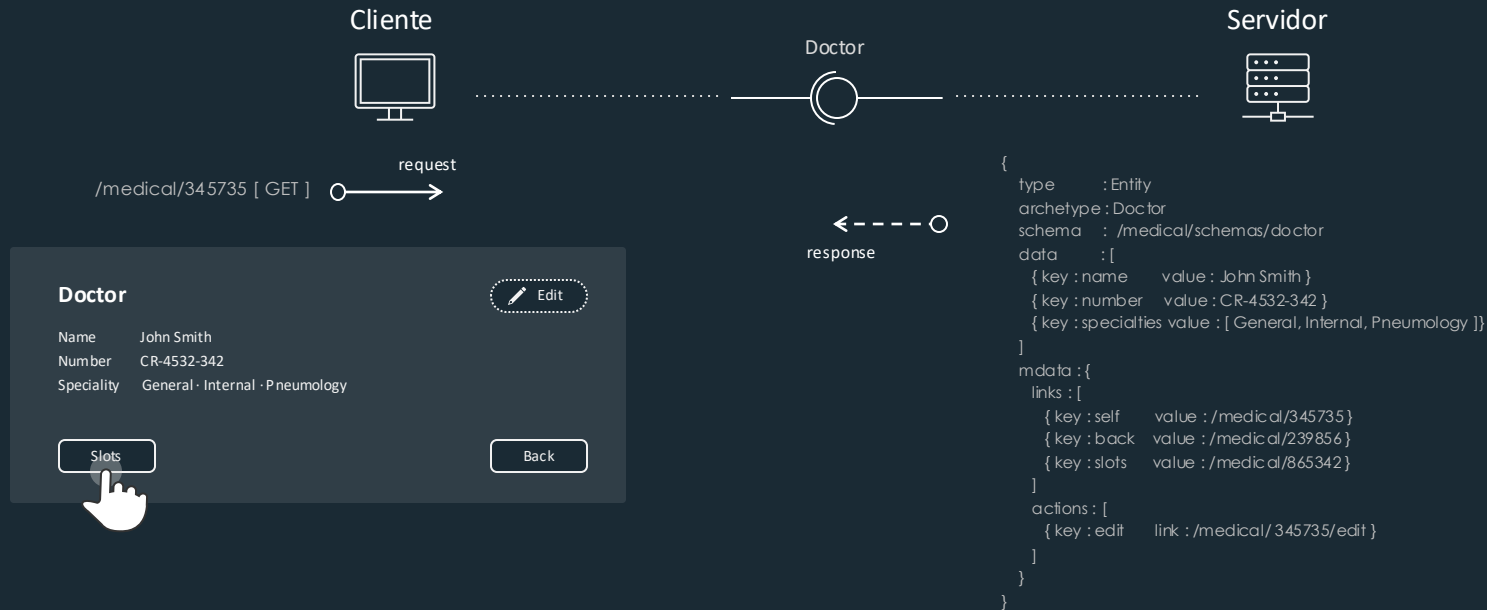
Cliente

Doctor

Servidor

request

/medical/345735 [ GET ]

response

{
type : Entity
archetype : Doctor
schema : /medical/schemas/doctor
data : [
{ key : name value : John Smith }
{ key : number value : CR-4532-342 }
{ key : specialties value : [ General, Internal, Pneumology ]}
]
mdata : {
links : [
{ key : self value : /medical/345735 }
{ key : back value : /medical/239856 }
{ key : slots value : /medical/865342 }
]
actions : [
{ key : edit link : /medical/ 345735/edit }
]
}
}

Doctor

Edit

Name John Smith
Number CR-4532-342
Speciality General · Internal · Pneumology

Slots

Back